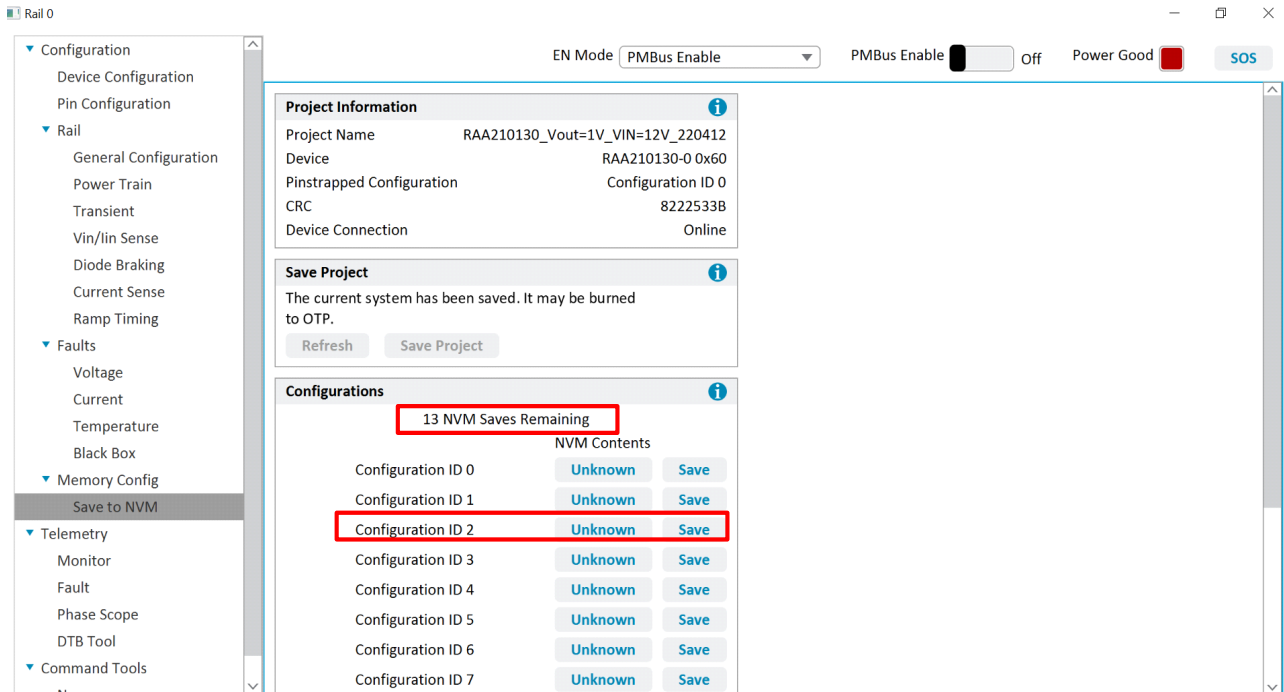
Rail 0

Configuration
Device Configuration
Pin Configuration
Rail
General Configuration
Power Train
Transient
Vin/Iin Sense
Diode Braking
Current Sense
Ramp Timing
Faults
Voltage
Current
Temperature
Black Box
Memory Config
Save to NVM
Telemetry
Monitor
Fault
Phase Scope
DTB Tool
Command Tools

EN Mode PMBus Enable
PMBus Enable Off
Power Good
SOS

Project Information
Project Name RAA210130_Vout=1V_VIN=12V_220412
Device RAA210130-0 0x60
Pinstrapped Configuration Configuration ID 0
CRC 8222533B
Device Connection Online

Save Project
The current system has been saved. It may be burned to OTP.
Refresh Save Project

Configurations
13 NVM Saves Remaining
NVM Contents

| | | |
|---|---|---|
| Configuration ID 0 | Unknown | Save |
| Configuration ID 1 | Unknown | Save |
| Configuration ID 2 | Unknown | Save |
| Configuration ID 3 | Unknown | Save |
| Configuration ID 4 | Unknown | Save |
| Configuration ID 5 | Unknown | Save |
| Configuration ID 6 | Unknown | Save |
| Configuration ID 7 | Unknown | Save |